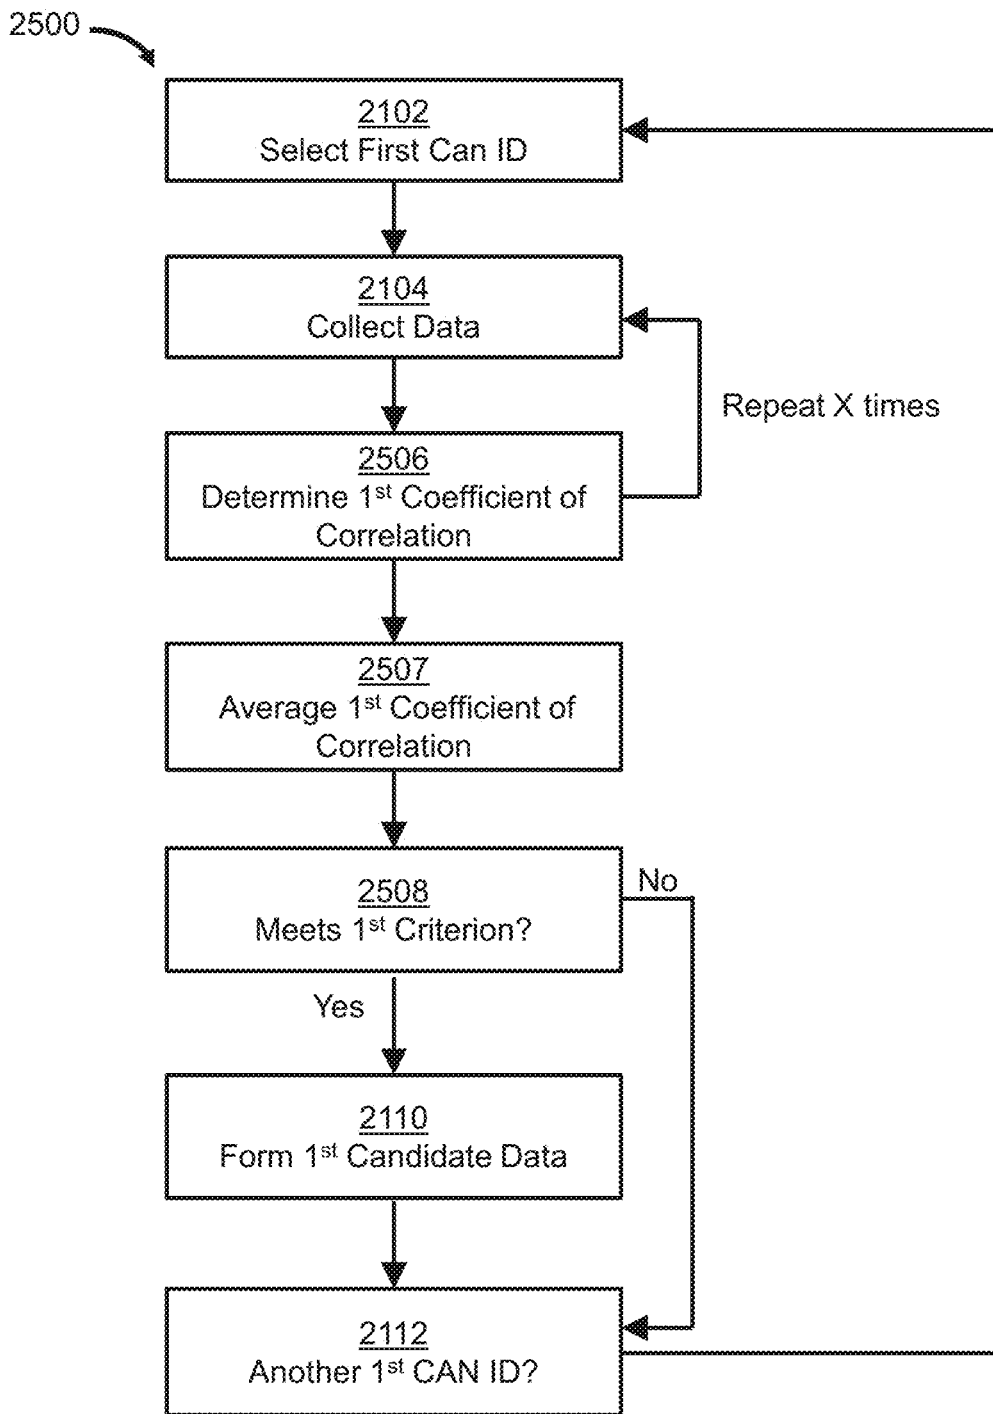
2500

2102
Select First Can ID

2104
Collect Data

Repeat X times

2506
Determine 1$^{st}$ Coefficient of Correlation

2507
Average 1$^{st}$ Coefficient of Correlation

2508
Meets 1$^{st}$ Criterion?

No

Yes

2110
Form 1$^{st}$ Candidate Data

2112
Another 1$^{st}$ CAN ID?